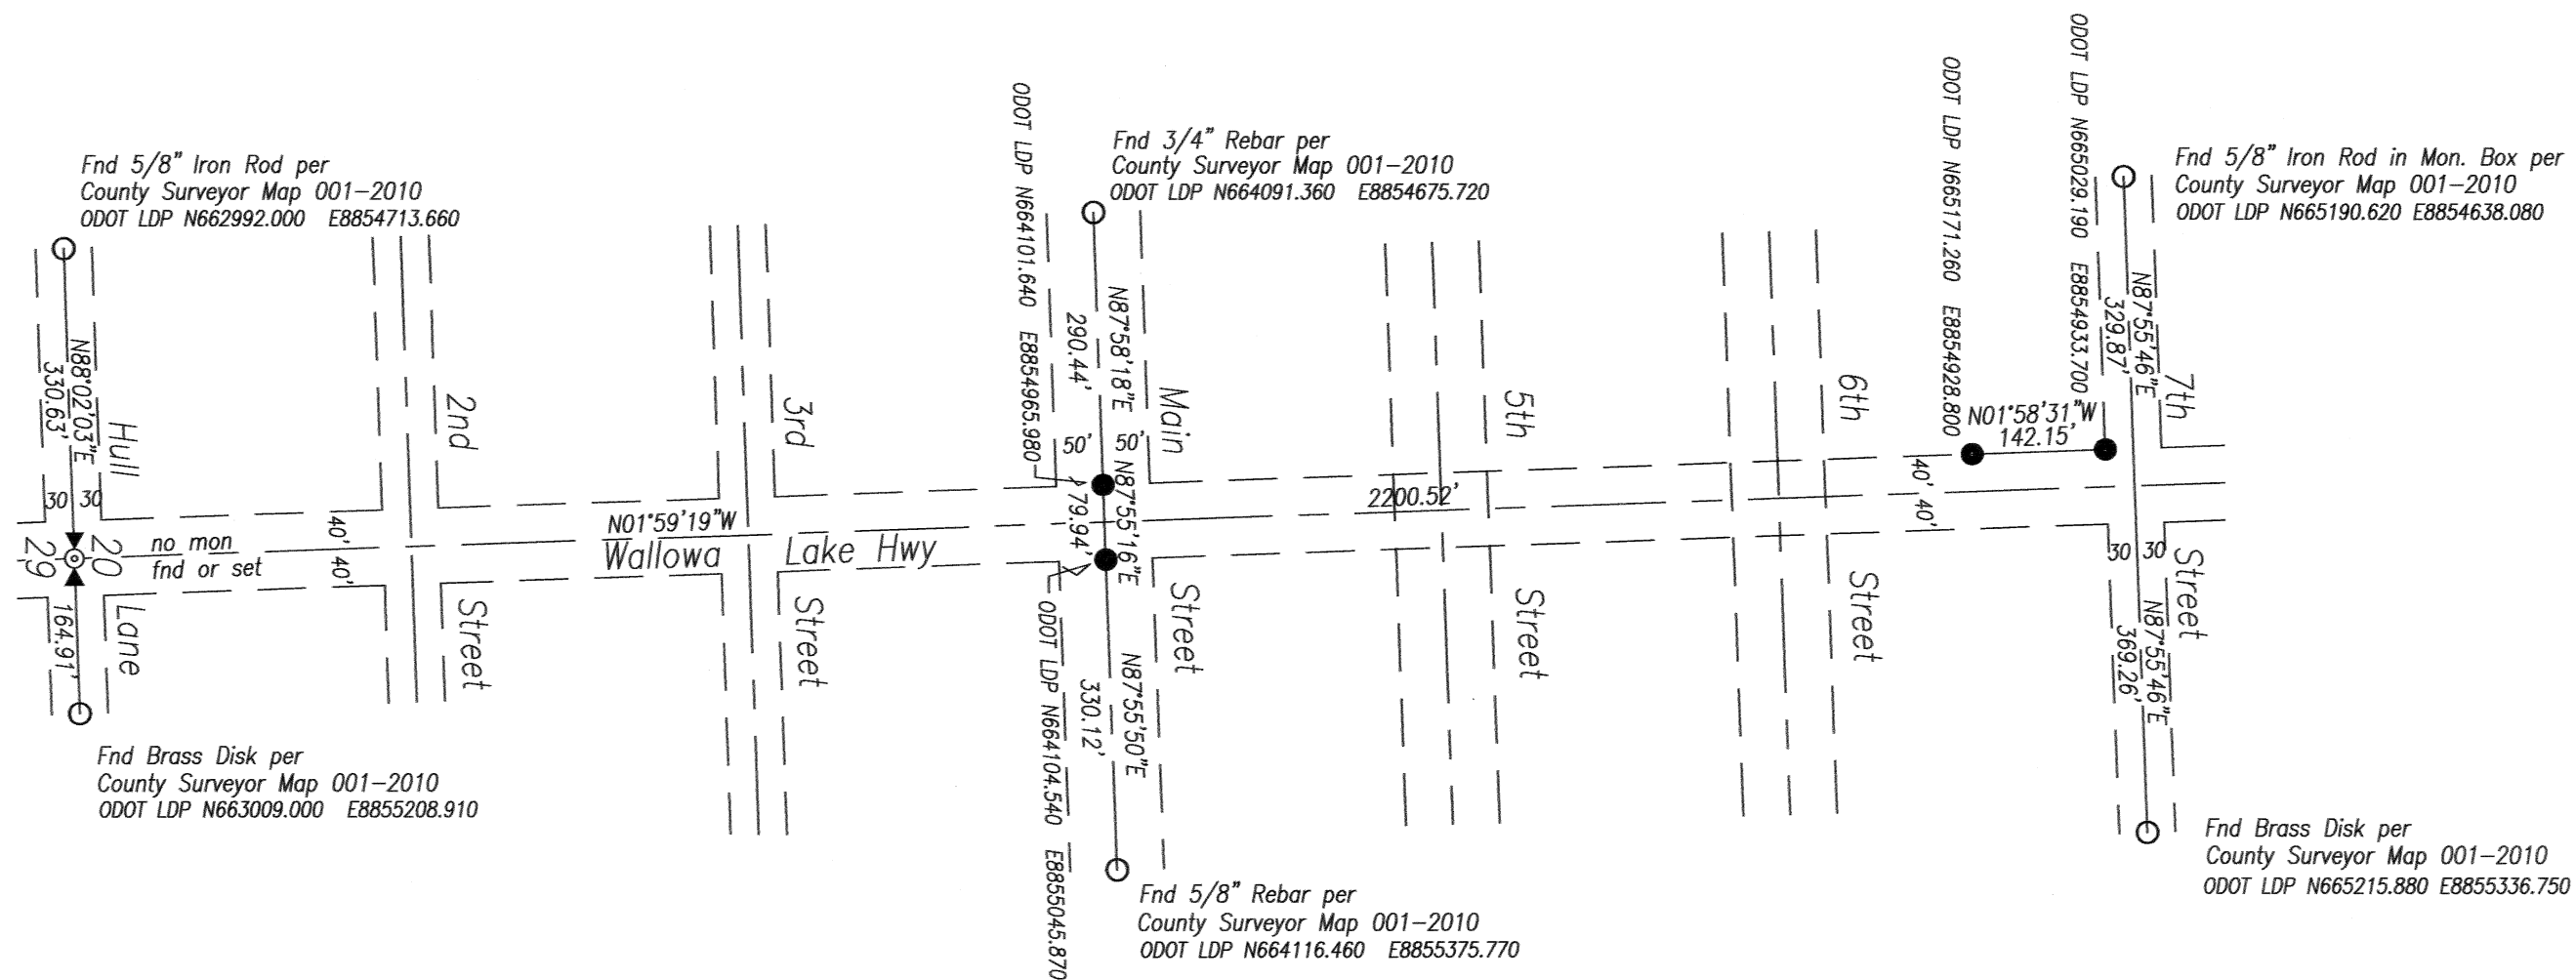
Fnd 5/8" Iron Rod per
County Surveyor Map 001–2010
ODOT LDP N662992.000 E8854713.660

N88°02'03"E
330.63'
Hull
30 30
29 20
no mon
fnd or set
Lane
164.91'

Fnd Brass Disk per
County Surveyor Map 001–2010
ODOT LDP N663009.000 E8855208.910

40'
40'
2nd
Street

N01°59'19"W
Wallowa Lake Hwy

3rd
Street

ODOT LDP N664101.640 E8854965.980

Fnd 3/4" Rebar per
County Surveyor Map 001–2010
ODOT LDP N664091.360 E8854675.720

N87°58'18"E
290.44'
50' 50'
Main
N87°55'16"E
79.94'
Street

ODOT LDP N664104.540 E8855045.870

N87°55'50"E
330.12'

Fnd 5/8" Rebar per
County Surveyor Map 001–2010
ODOT LDP N664116.460 E8855375.770

2200.52'
5th
Street

6th
Street

ODOT LDP N665171.260 E8854928.800

ODOT LDP N665029.190 E8854933.700

40' 40'
N01°58'31"W
142.15'

Fnd 5/8" Iron Rod in Mon. Box per
County Surveyor Map 001–2010
ODOT LDP N665190.620 E8854638.080

N87°55'46"E
329.87'
7th
30 30
Street
N87°55'46"E
369.26'

Fnd Brass Disk per
County Surveyor Map 001–2010
ODOT LDP N665215.880 E8855336.750